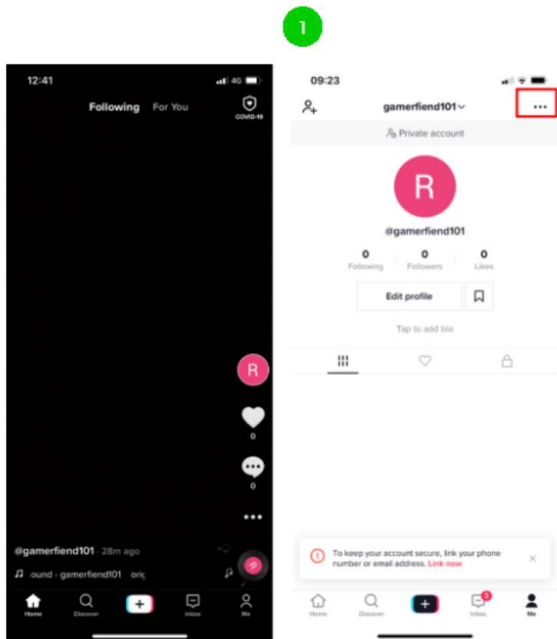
1

12:41 4G

Following For You

COVID-19

R

0

0

@gamerfiend101 · 28m ago

ound - gamerfiend101 · orig

Home Discover + Inbox Me

09:23

gamerfiend101

Private account

R

@gamerfiend101

0 Following 0 Followers 0 Likes

Edit profile

Tap to add bio

To keep your account secure, link your phone number or email address. Link now

Home Discover + Inbox Me